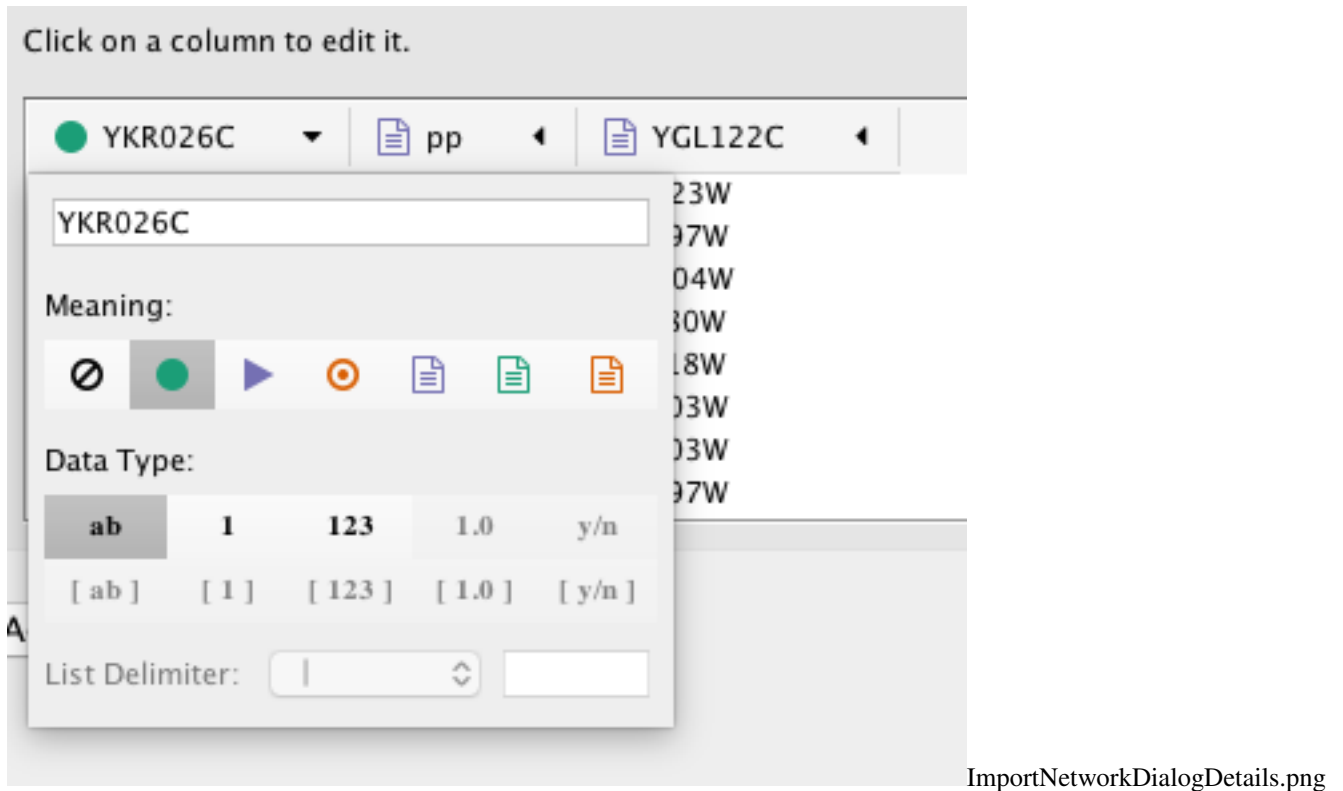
Click on a column to edit it.

YKR026C pp YGL122C

YKR026C

Meaning:

Data Type:

| ab | 1 | 123 | 1.0 | y/n |
|---|---|---|---|---|
| [ ab ] | [ 1 ] | [ 123 ] | [ 1.0 ] | [ y/n ] |

List Delimiter: |

23W
97W
04W
30W
18W
03W
03W
97W

A

ImportNetworkDialogDetails.png